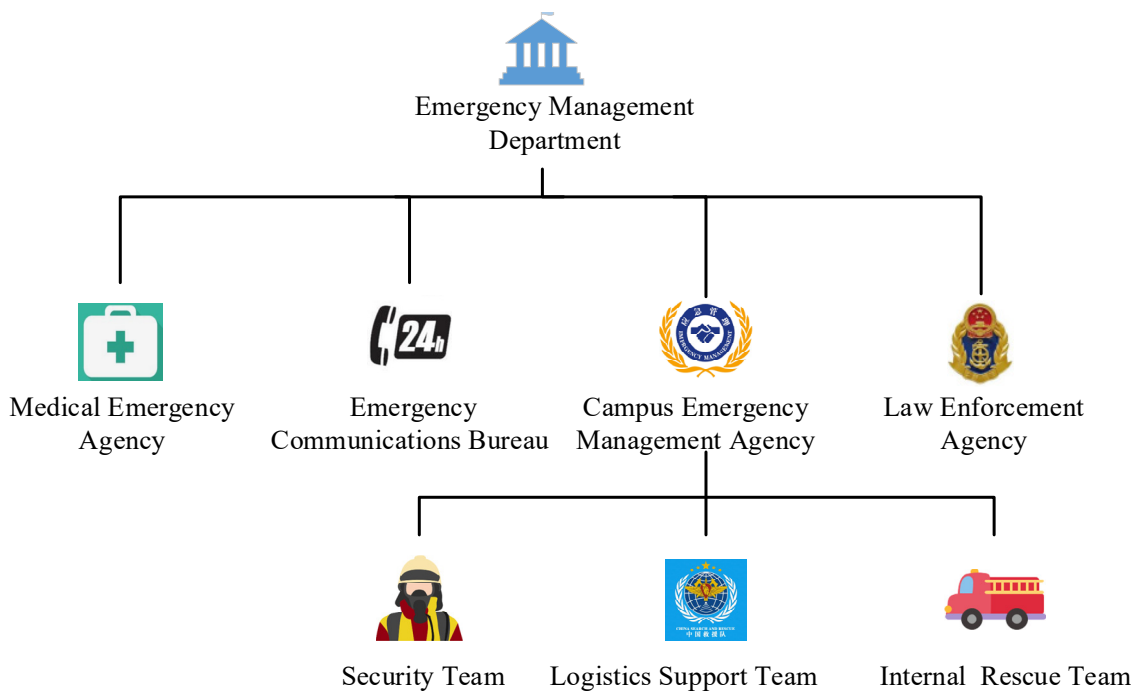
Emergency Management Department

Medical Emergency Agency

24h

Emergency Communications Bureau

EMERGENCY MANAGEMENT

Campus Emergency Management Agency

Law Enforcement Agency

Security Team

CHINA SEARCH AND RESCUE
中国救援队

Logistics Support Team

Internal Rescue Team